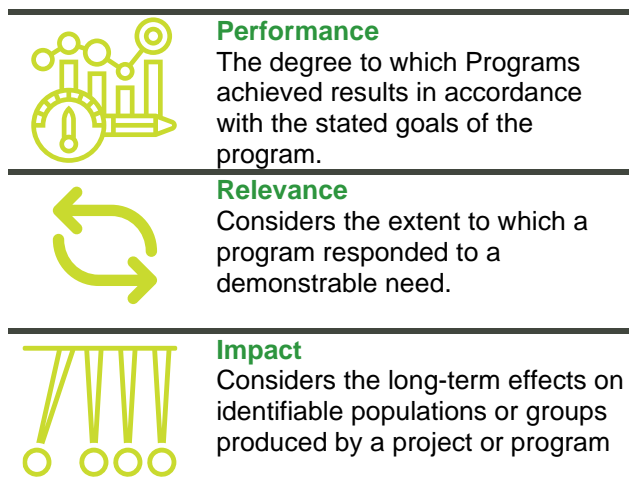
Performance
The degree to which Programs achieved results in accordance with the stated goals of the program.

Relevance
Considers the extent to which a program responded to a demonstrable need.

Impact
Considers the long-term effects on identifiable populations or groups produced by a project or program